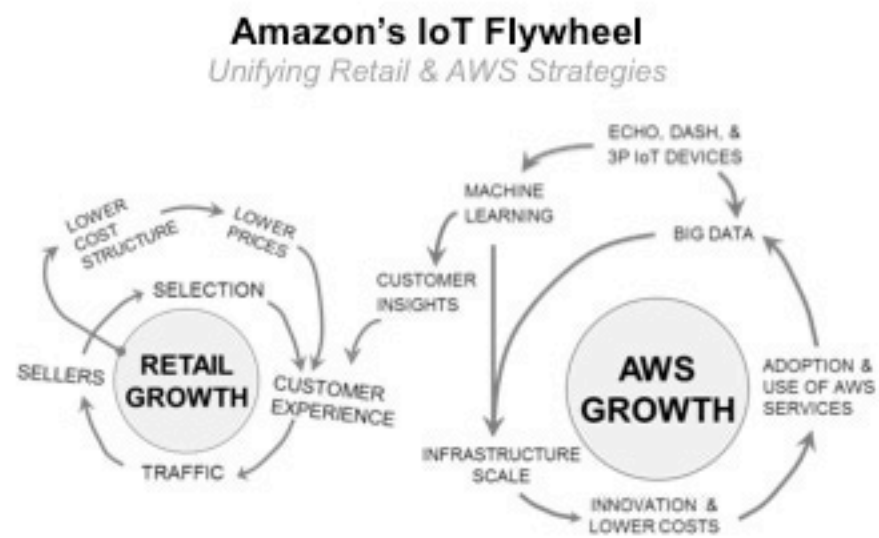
Amazon's IoT Flywheel
Unifying Retail & AWS Strategies

LOWER COST STRUCTURE
LOWER PRICES
SELECTION
SELLERS
RETAIL GROWTH
CUSTOMER EXPERIENCE
TRAFFIC

ECHO, DASH, & 3P IoT DEVICES
MACHINE LEARNING
BIG DATA
CUSTOMER INSIGHTS
AWS GROWTH
ADOPTION & USE OF AWS SERVICES
INFRASTRUCTURE SCALE
INNOVATION & LOWER COSTS